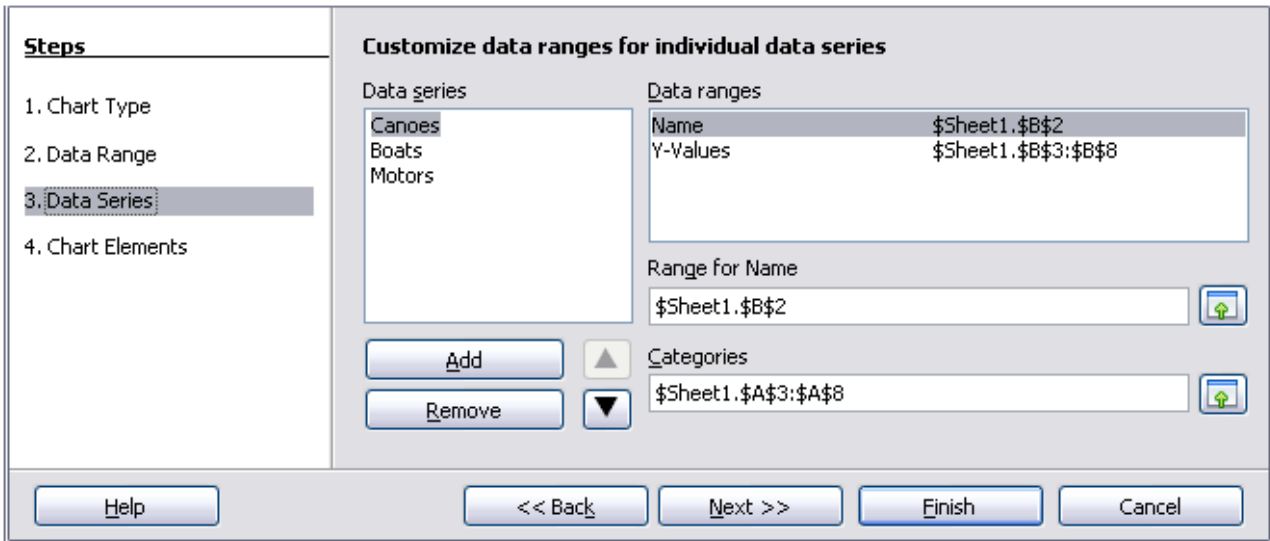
Steps

1. Chart Type

2. Data Range

3. Data Series

4. Chart Elements

Customize data ranges for individual data series

Data series

Canoes
Boats
Motors

Data ranges

| Name | \$Sheet1.\$B\$2 |
|---|---|
| Y-Values | \$Sheet1.\$B\$3:\$B\$8 |

Range for Name

\$Sheet1.\$B\$2

Categories

\$Sheet1.\$A\$3:\$A\$8

Add

Remove

Help

<< Back

Next >>

Finish

Cancel